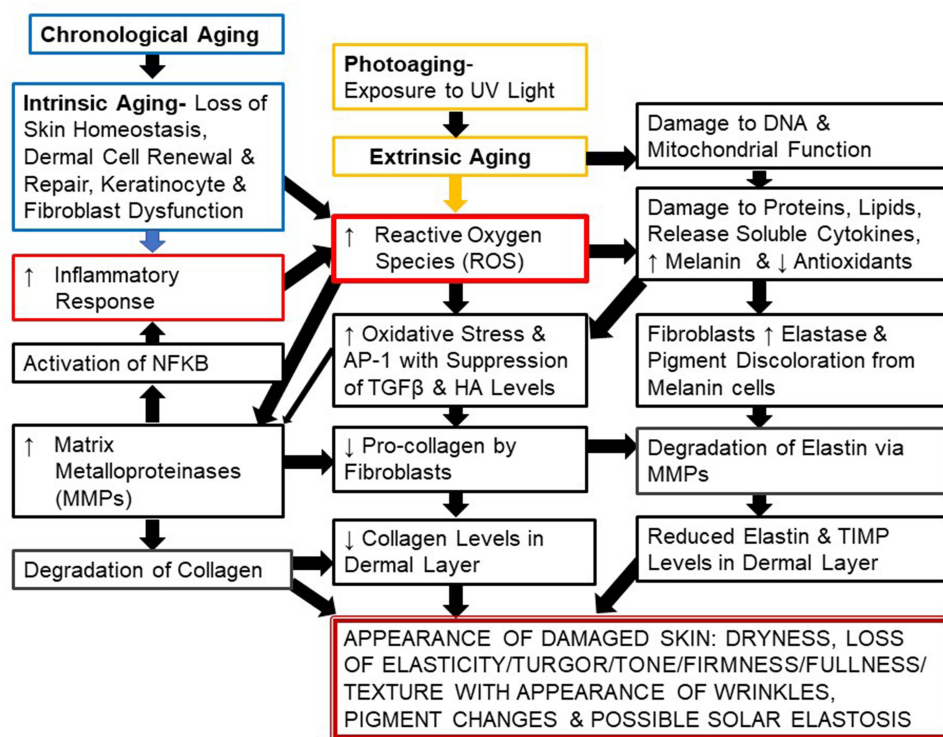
Chronological Aging

Intrinsic Aging- Loss of Skin Homeostasis, Dermal Cell Renewal & Repair, Keratinocyte & Fibroblast Dysfunction

↑ Inflammatory Response

Activation of NFKB

↑ Matrix Metalloproteinases (MMPs)

Degradation of Collagen

Photoaging- Exposure to UV Light

Extrinsic Aging

↑ Reactive Oxygen Species (ROS)

↑ Oxidative Stress & AP-1 with Suppression of TGFβ & HA Levels

↓ Pro-collagen by Fibroblasts

↓ Collagen Levels in Dermal Layer

Damage to DNA & Mitochondrial Function

Damage to Proteins, Lipids, Release Soluble Cytokines, ↑ Melanin & ↓ Antioxidants

Fibroblasts ↑ Elastase & Pigment Discoloration from Melanin cells

Degradation of Elastin via MMPs

Reduced Elastin & TIMP Levels in Dermal Layer

APPEARANCE OF DAMAGED SKIN: DRYNESS, LOSS OF ELASTICITY/TURGOR/TONE/FIRMNESS/FULLNESS/ TEXTURE WITH APPEARANCE OF WRINKLES, PIGMENT CHANGES & POSSIBLE SOLAR ELASTOSIS